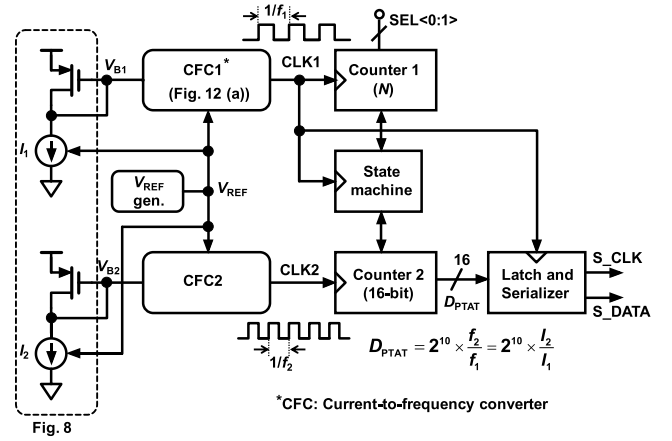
$1/f_1$

SEL<0:1>

$V_{B1}$

CFC1*
(Fig. 12 (a))

CLK1

Counter 1
($N$)

$I_1$

State machine

$V_{REF}$ gen.

$V_{REF}$

$V_{B2}$

CFC2

CLK2

16

Counter 2
(16-bit)

$D_{PTAT}$

Latch and Serializer

S_CLK

S_DATA

$I_2$

$1/f_2$

$D_{PTAT} = 2^{10} \times \frac{f_2}{f_1} = 2^{10} \times \frac{I_2}{I_1}$

*CFC: Current-to-frequency converter

Fig. 8